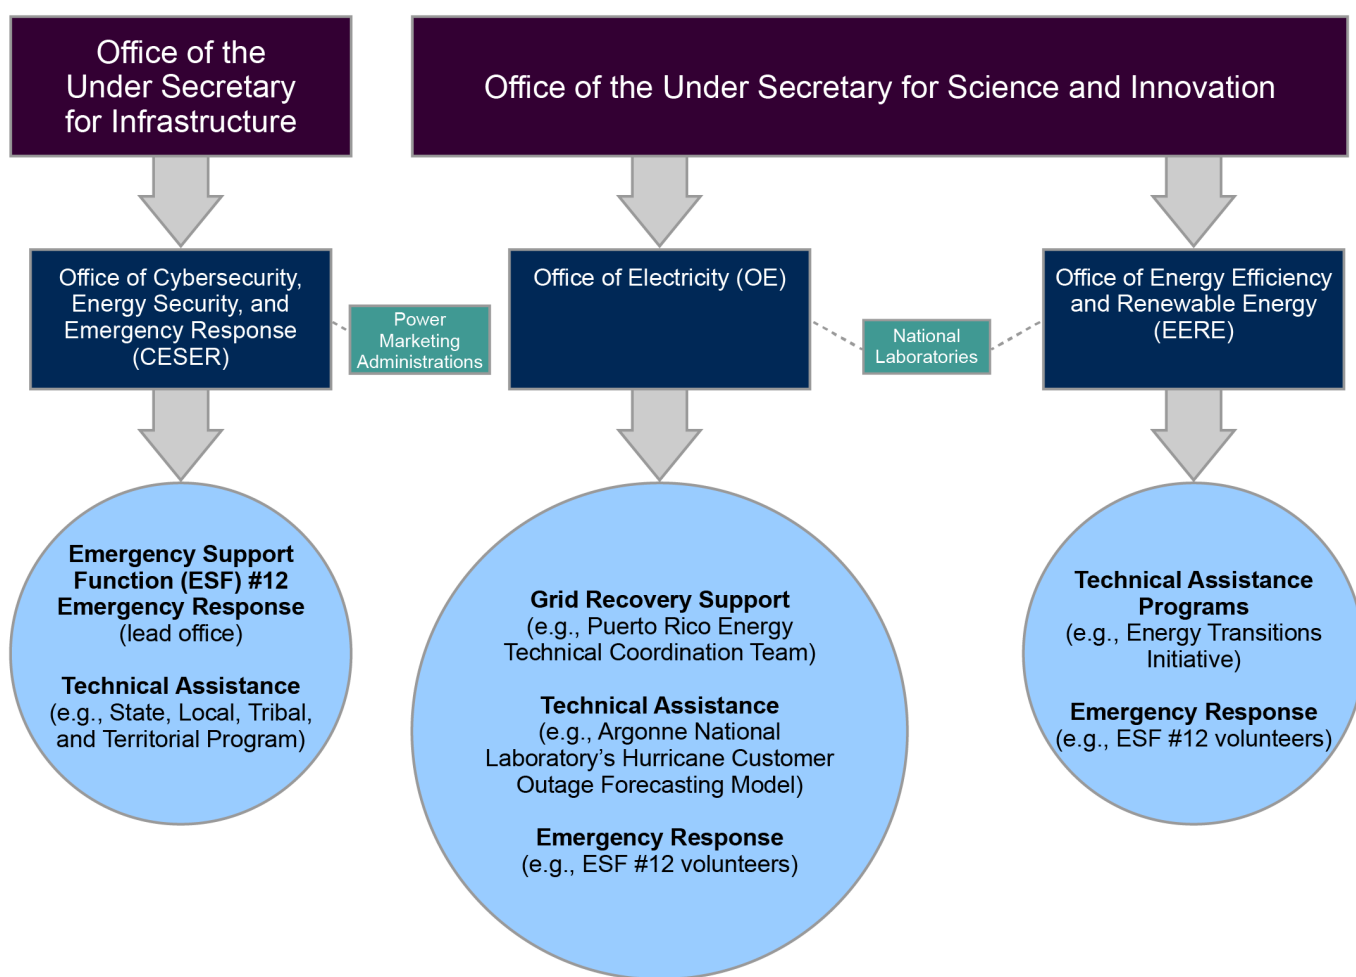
Office of the Under Secretary for Infrastructure

Office of the Under Secretary for Science and Innovation

Office of Cybersecurity, Energy Security, and Emergency Response (CESER)

Power Marketing Administrations

Office of Electricity (OE)

National Laboratories

Office of Energy Efficiency and Renewable Energy (EERE)

**Emergency Support Function (ESF) #12 Emergency Response** (lead office)

**Technical Assistance** (e.g., State, Local, Tribal, and Territorial Program)

**Grid Recovery Support** (e.g., Puerto Rico Energy Technical Coordination Team)

**Technical Assistance** (e.g., Argonne National Laboratory's Hurricane Customer Outage Forecasting Model)

**Emergency Response** (e.g., ESF #12 volunteers)

**Technical Assistance Programs** (e.g., Energy Transitions Initiative)

**Emergency Response** (e.g., ESF #12 volunteers)